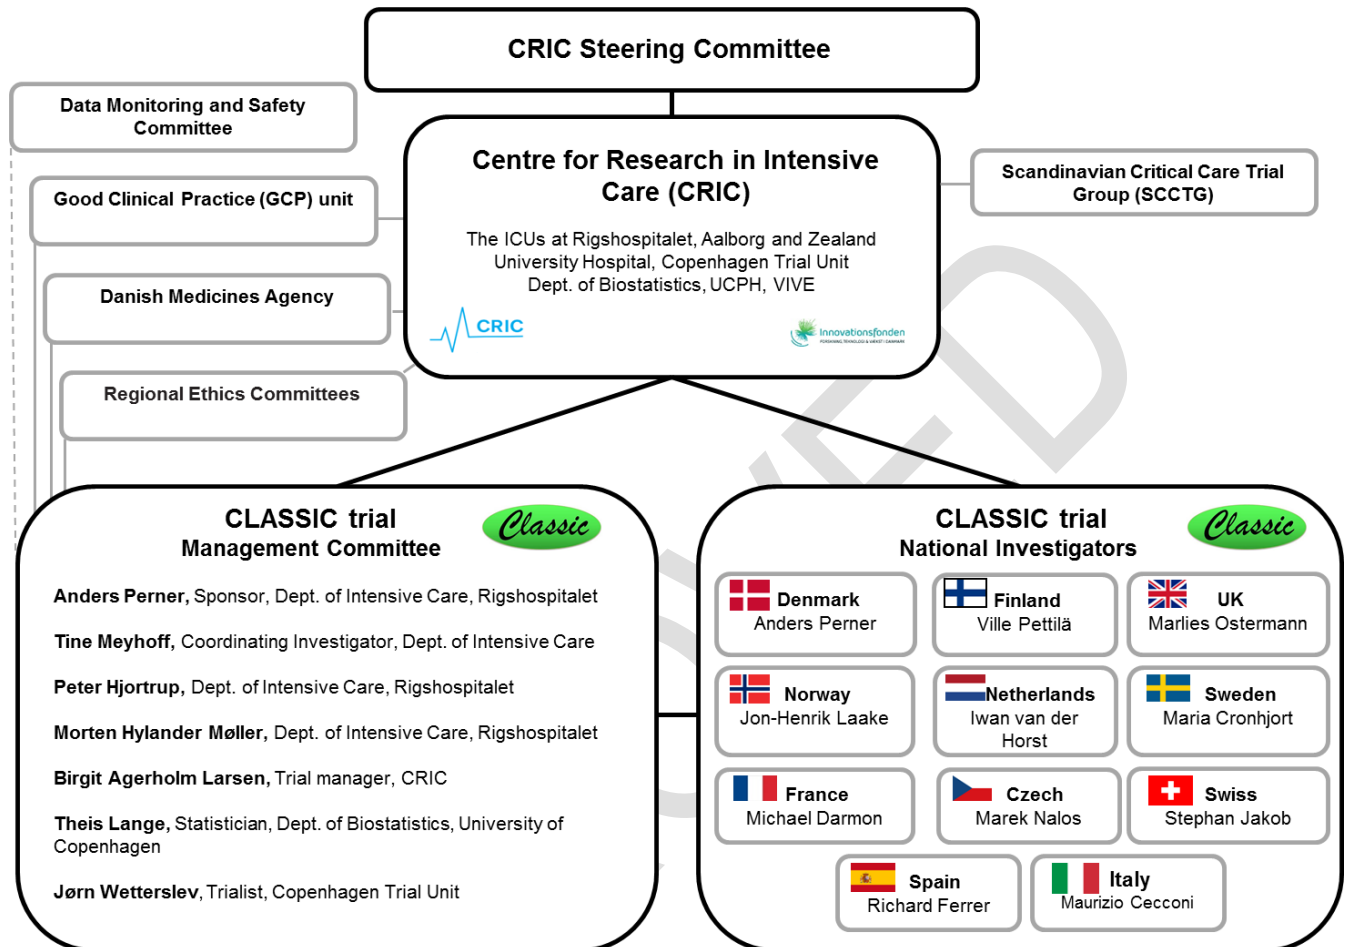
CRIC Steering Committee

Data Monitoring and Safety Committee

Good Clinical Practice (GCP) unit

Danish Medicines Agency

Regional Ethics Committees

Centre for Research in Intensive Care (CRIC)

The ICUs at Rigshospitalet, Aalborg and Zealand University Hospital, Copenhagen Trial Unit Dept. of Biostatistics, UCPH, VIVE

CRIC

Innovationsfonden

Scandinavian Critical Care Trial Group (SCCTG)

CLASSIC trial
Management Committee

Classic

Anders Perner, Sponsor, Dept. of Intensive Care, Rigshospitalet

Tine Meyhoff, Coordinating Investigator, Dept. of Intensive Care

Peter Hjortrup, Dept. of Intensive Care, Rigshospitalet

Morten Hylander Møller, Dept. of Intensive Care, Rigshospitalet

Birgit Agerholm Larsen, Trial manager, CRIC

Theis Lange, Statistician, Dept. of Biostatistics, University of Copenhagen

Jørn Wetterslev, Trialist, Copenhagen Trial Unit

CLASSIC trial
National Investigators

Classic

Denmark
Anders Perner

Finland
Ville Pettilä

UK
Marlies Ostermann

Norway
Jon-Henrik Laake

Netherlands
Iwan van der Horst

Sweden
Maria Cronhjort

France
Michael Darmon

Czech
Marek Nalos

Swiss
Stephan Jakob

Spain
Richard Ferrer

Italy
Maurizio Cecconi